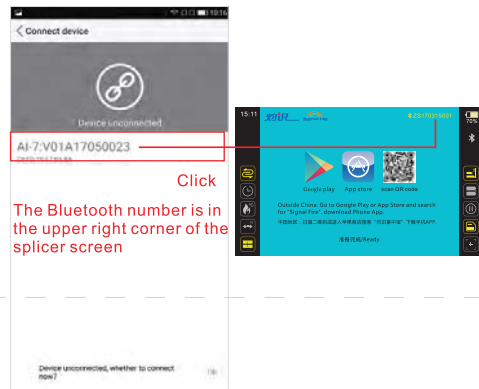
10:16

Connect device

Device unconnected

AI-7:V01A17050023

Click

The Bluetooth number is in the upper right corner of the splicer screen

15:11

Signal Fire

ZS17050001

70%

Google play

App store

scan QR code

Outside China: Go to Google Play or App Store and search for "Signal Fire", download Phone App.

中国地区：扫描二维码或进入手机商店搜索 "信印量牛"下载手机APP.

准备完成/Ready

Device unconnected, whether to connect now?